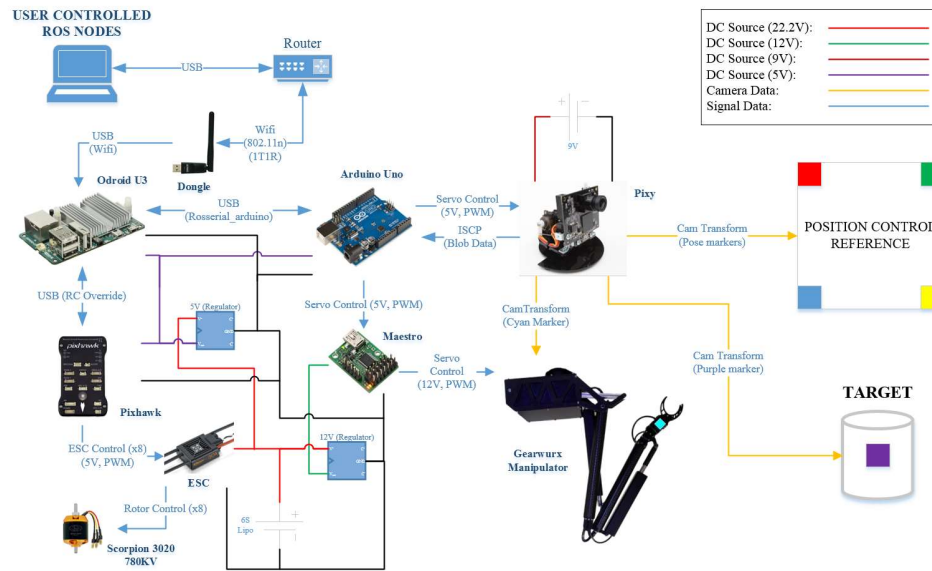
USER CONTROLLED ROS NODES

Router

USB

USB (Wifi)

Wifi (802.11n) (1T1R)

Dongle

Odroid U3

USB (Rosserial_arduino)

Arduino Uno

Servo Control (5V, PWM)

ISCP (Blob Data)

9V

Pixy

Cam Transform (Pose markers)

POSITION CONTROL REFERENCE

DC Source (22.2V):
DC Source (12V):
DC Source (9V):
DC Source (5V):
Camera Data:
Signal Data:

USB (RC Override)

5V (Regulator)

Servo Control (5V, PWM)

CamTransform (Cyan Marker)

Maestro

Servo Control (12V, PWM)

Cam Transform (Purple marker)

TARGET

Pixhawk

ESC Control (x8) (5V, PWM)

ESC

12V (Regulator)

Gearwurx Manipulator

Rotor Control (x8)

6S Lipo

Scorpion 3020 780KV